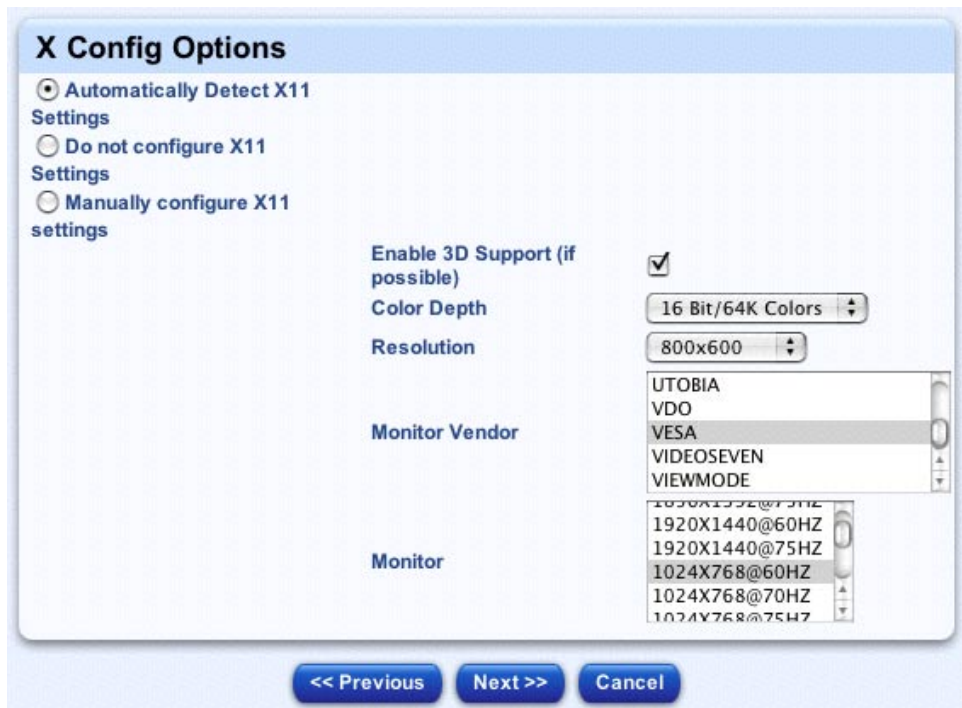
X Config Options

Automatically Detect X11 Settings

Do not configure X11 Settings

Manually configure X11 settings

Enable 3D Support (if possible)

Color Depth 16 Bit/64K Colors

Resolution 800x600

Monitor Vendor

UTOBIA
VDO
VESA
VIDEOSEVEN
VIEWMODE

Monitor

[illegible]
1920X1440@60HZ
1920X1440@75HZ
1024X768@60HZ
1024X768@70HZ
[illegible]

<< Previous Next >> Cancel